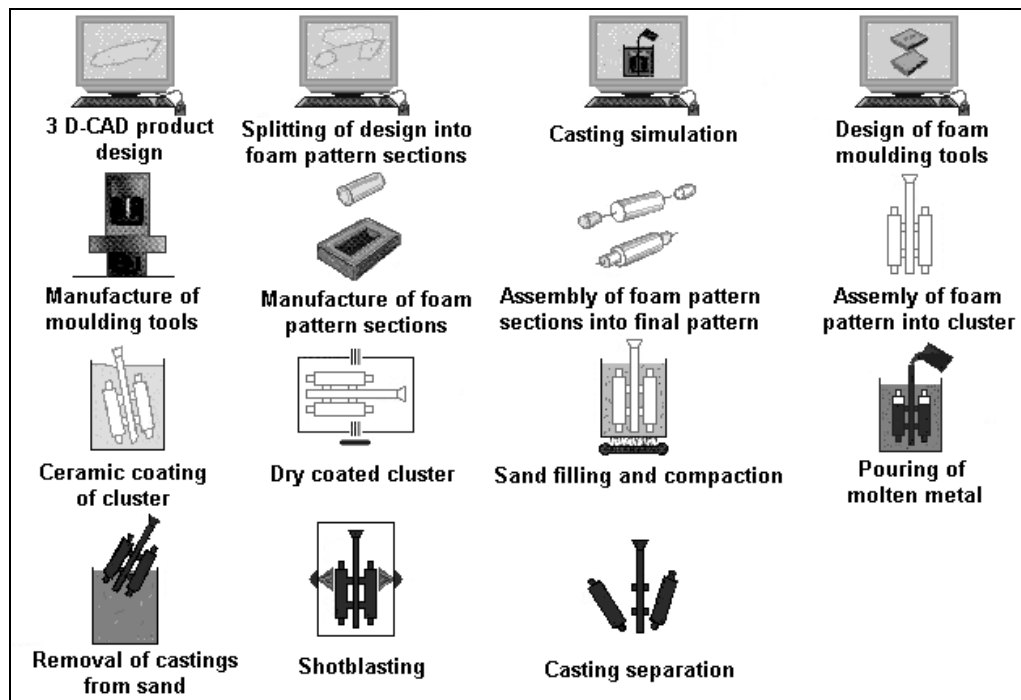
3 D-CAD product design

Splitting of design into foam pattern sections

Casting simulation

Design of foam moulding tools

Manufacture of moulding tools

Manufacture of foam pattern sections

Assembly of foam pattern sections into final pattern

Assemly of foam pattern into cluster

Ceramic coating of cluster

Dry coated cluster

Sand filling and compaction

Pouring of molten metal

Removal of castings from sand

Shotblasting

Casting separation